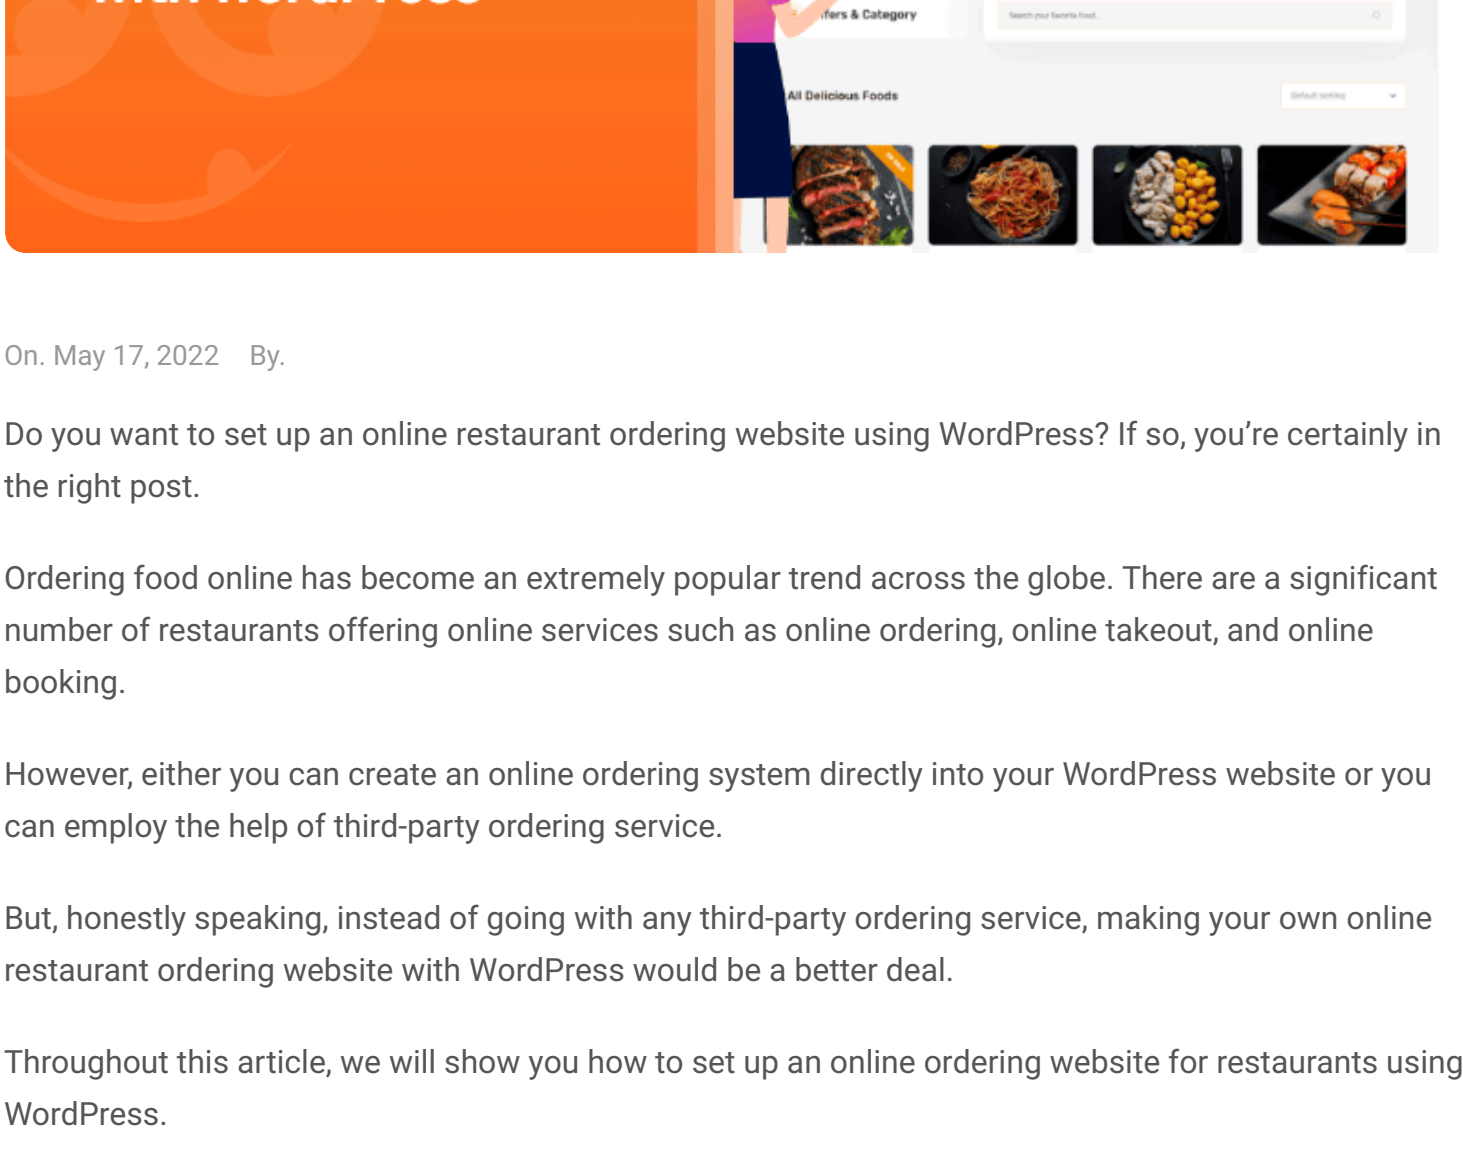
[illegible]fers & Category

Search your favorite food

All Delicious Foods

Default sorting

On. May 17, 2022 By.

Do you want to set up an online restaurant ordering website using WordPress? If so, you’re certainly in the right post.

Ordering food online has become an extremely popular trend across the globe. There are a significant number of restaurants offering online services such as online ordering, online takeout, and online booking.

However, either you can create an online ordering system directly into your WordPress website or you can employ the help of third-party ordering service.

But, honestly speaking, instead of going with any third-party ordering service, making your own online restaurant ordering website with WordPress would be a better deal.

Throughout this article, we will show you how to set up an online ordering website for restaurants using WordPress.